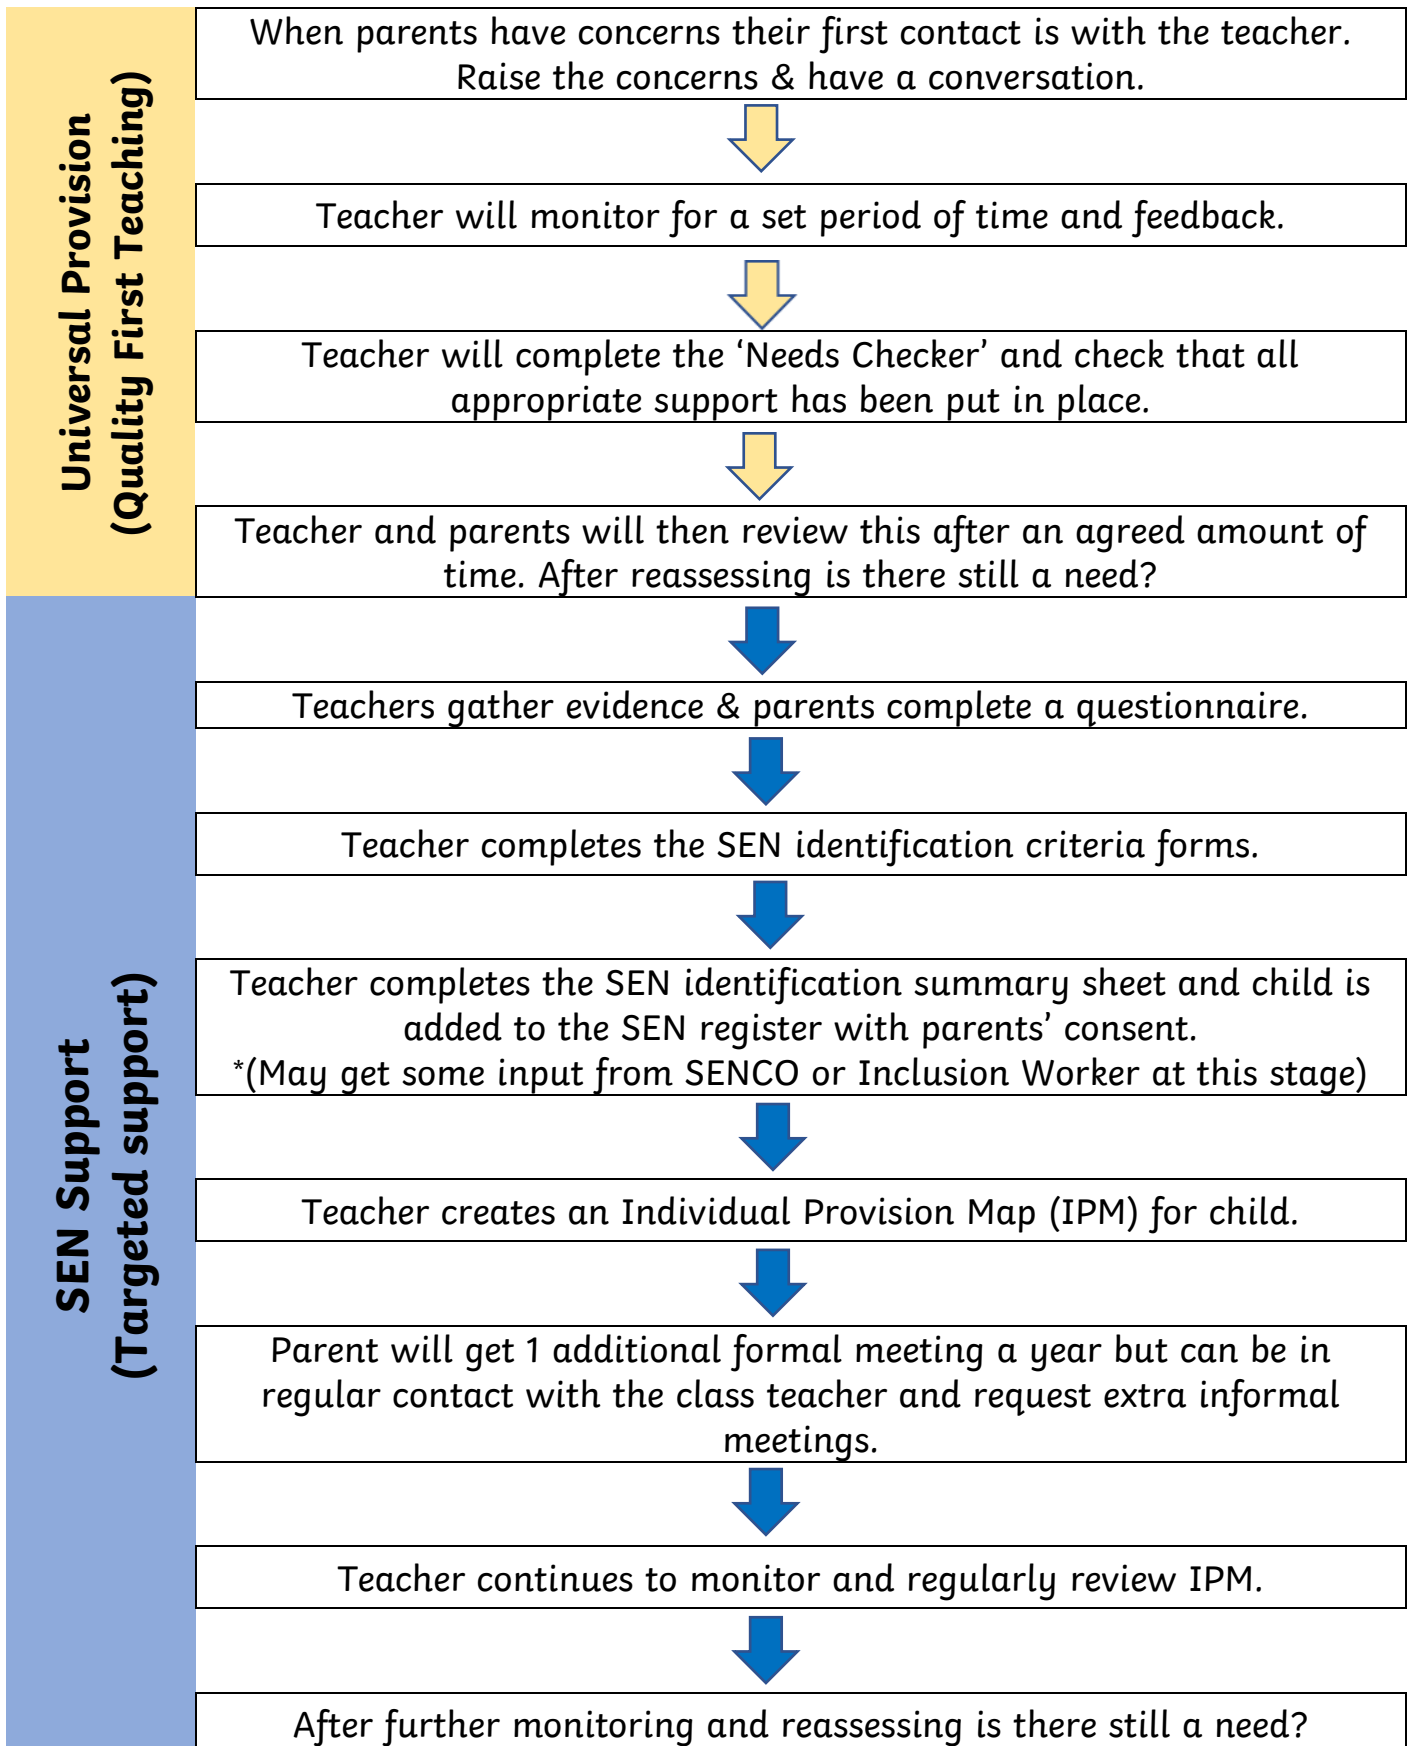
Universal Provision (Quality First Teaching)

When parents have concerns their first contact is with the teacher. Raise the concerns & have a conversation.

Teacher will monitor for a set period of time and feedback.

Teacher will complete the 'Needs Checker' and check that all appropriate support has been put in place.

Teacher and parents will then review this after an agreed amount of time. After reassessing is there still a need?

SEN Support (Targeted support)

Teachers gather evidence & parents complete a questionnaire.

Teacher completes the SEN identification criteria forms.

Teacher completes the SEN identification summary sheet and child is added to the SEN register with parents' consent.
*(May get some input from SENCO or Inclusion Worker at this stage)

Teacher creates an Individual Provision Map (IPM) for child.

Parent will get 1 additional formal meeting a year but can be in regular contact with the class teacher and request extra informal meetings.

Teacher continues to monitor and regularly review IPM.

After further monitoring and reassessing is there still a need?